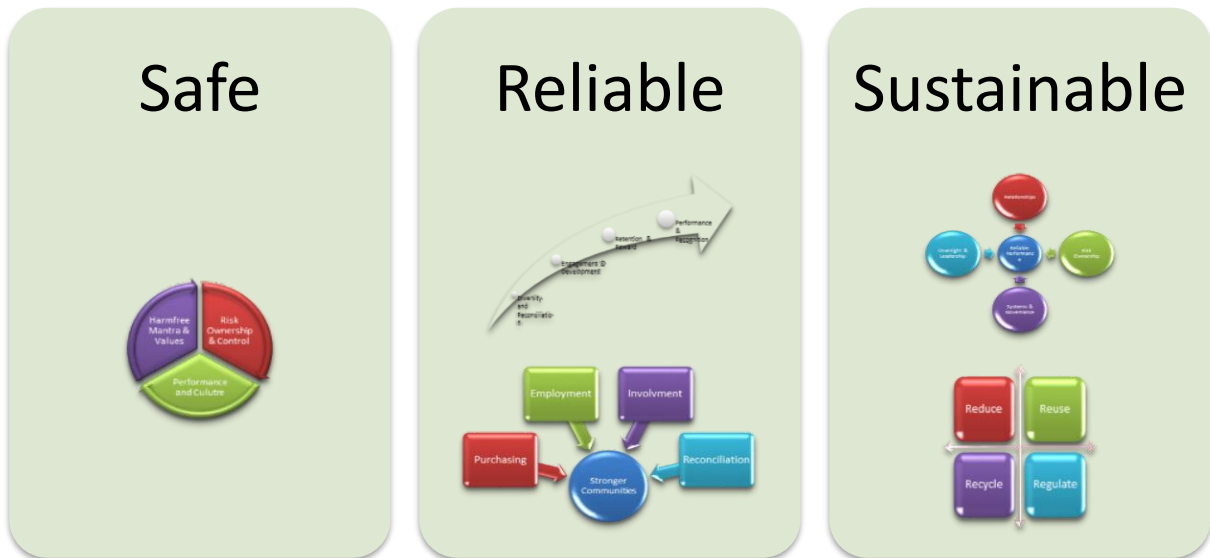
Safe

Harmfree Mantra & Values

Risk Ownership & Control

Performance and Culture

Reliable

Diversity and Reconciliation

Engagement & Development

Retention & Reward

Performance & Recognition

Employment

Involvment

Purchasing

Stronger Communities

Reconciliation

Sustainable

Relationships

Oversight & Leadership

Reliable Performance

Risk Ownership

Systems & Governance

Reduce

Reuse

Recycle

Regulate